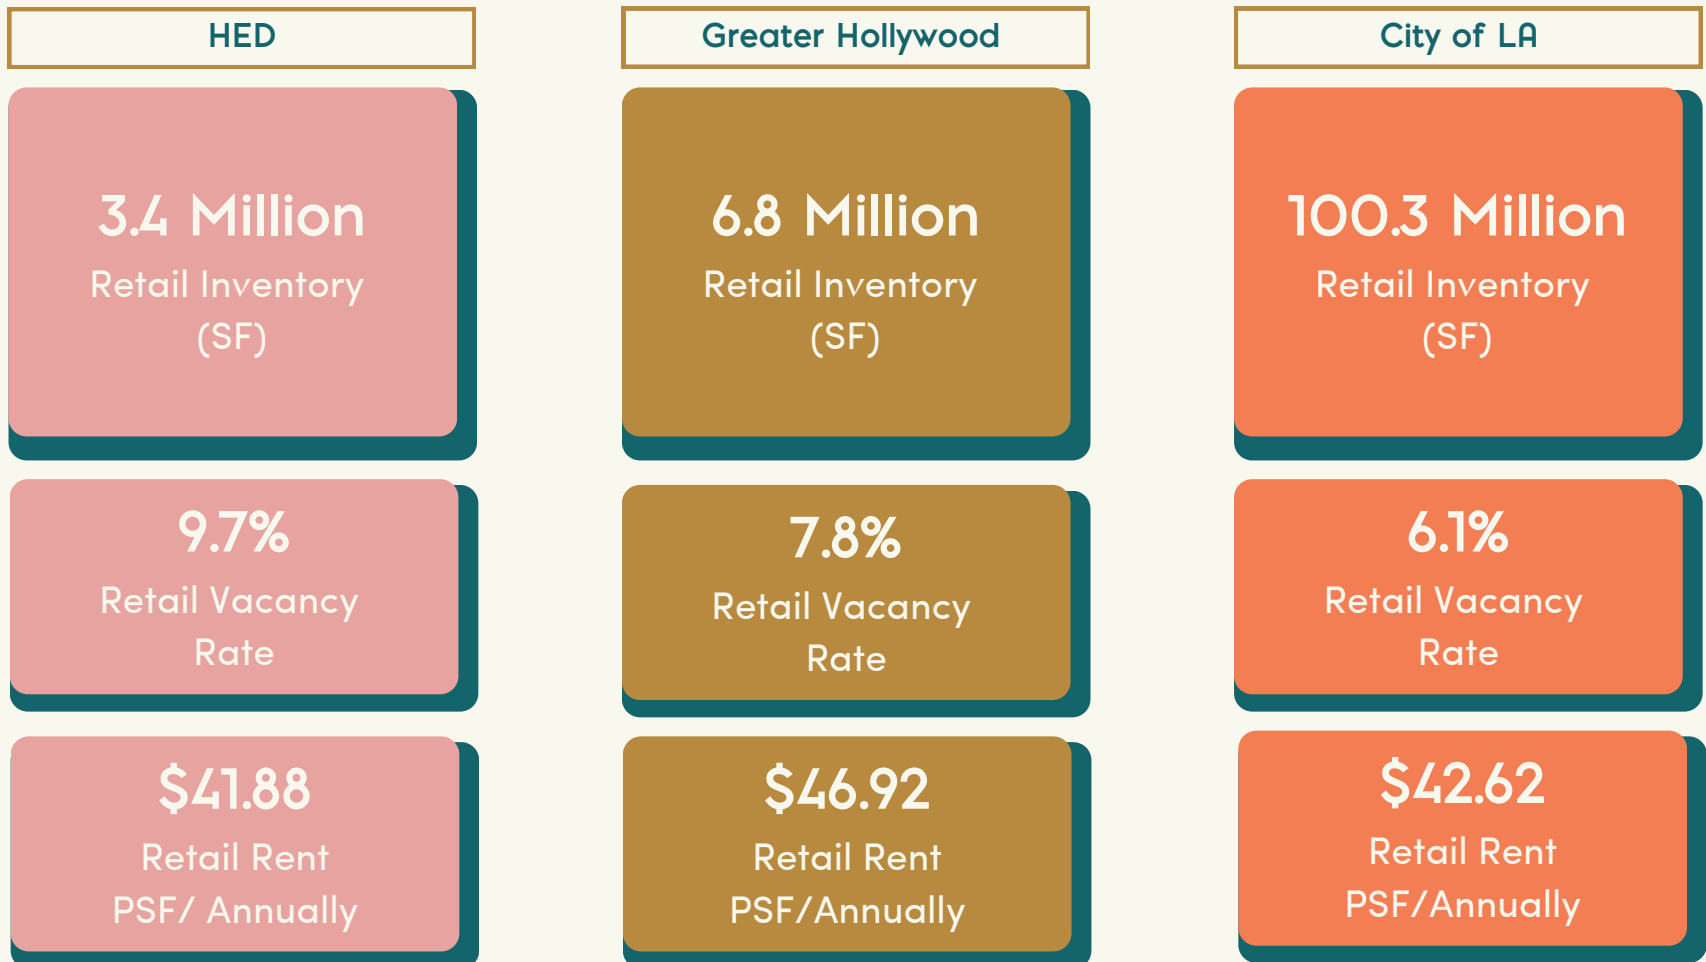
HED

3.4 Million
Retail Inventory (SF)

9.7%
Retail Vacancy Rate

$41.88
Retail Rent PSF/ Annually

Greater Hollywood

6.8 Million
Retail Inventory (SF)

7.8%
Retail Vacancy Rate

$46.92
Retail Rent PSF/Annually

City of LA

100.3 Million
Retail Inventory (SF)

6.1%
Retail Vacancy Rate

$42.62
Retail Rent PSF/Annually